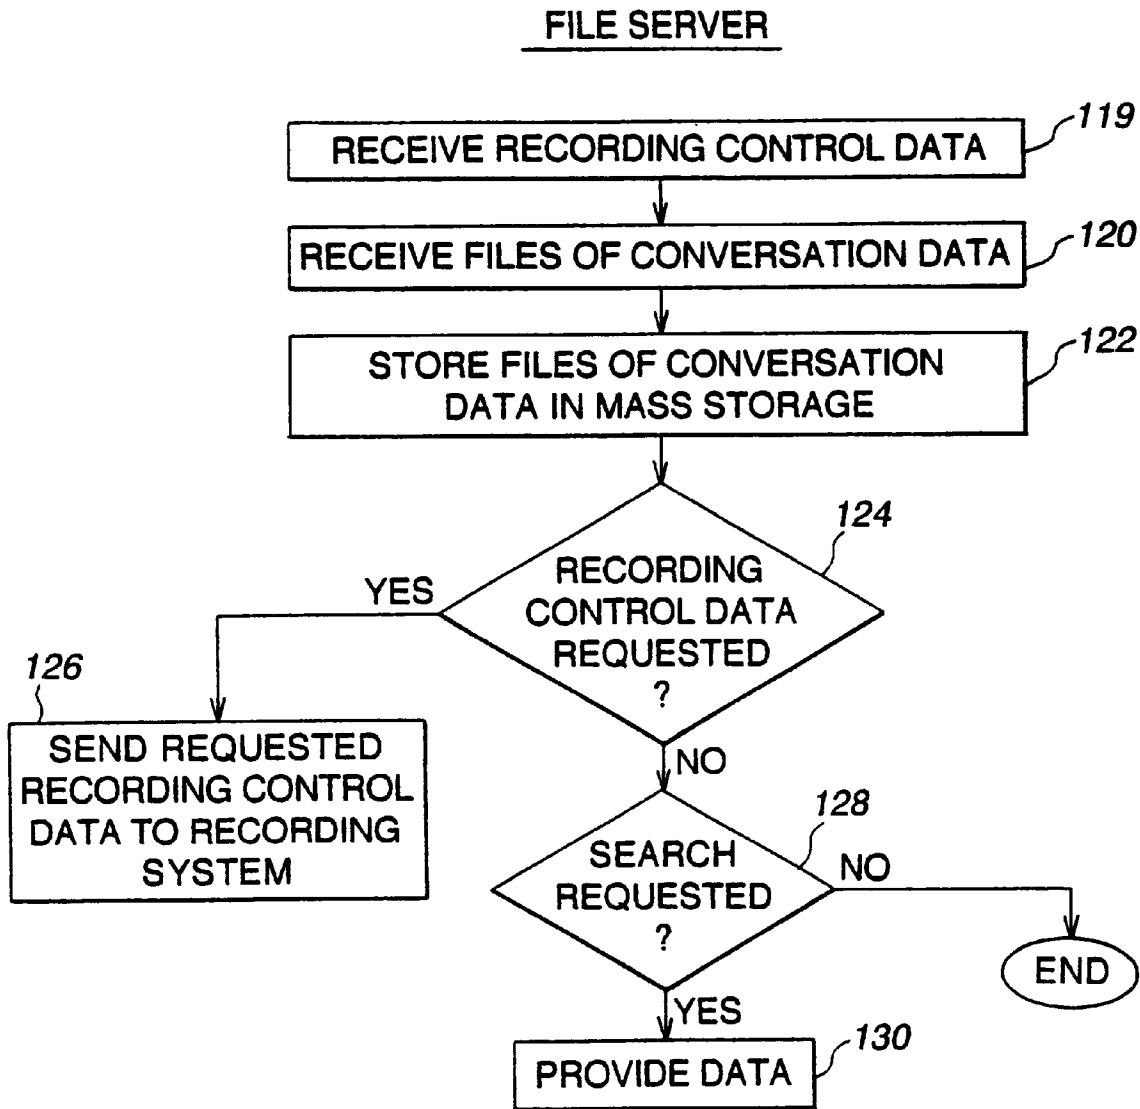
FILE SERVER

RECEIVE RECORDING CONTROL DATA

119

RECEIVE FILES OF CONVERSATION DATA

120

STORE FILES OF CONVERSATION DATA IN MASS STORAGE

122

124

RECORDING CONTROL DATA REQUESTED ?

YES

126

SEND REQUESTED RECORDING CONTROL DATA TO RECORDING SYSTEM

NO

128

SEARCH REQUESTED ?

NO

END

YES

PROVIDE DATA

130